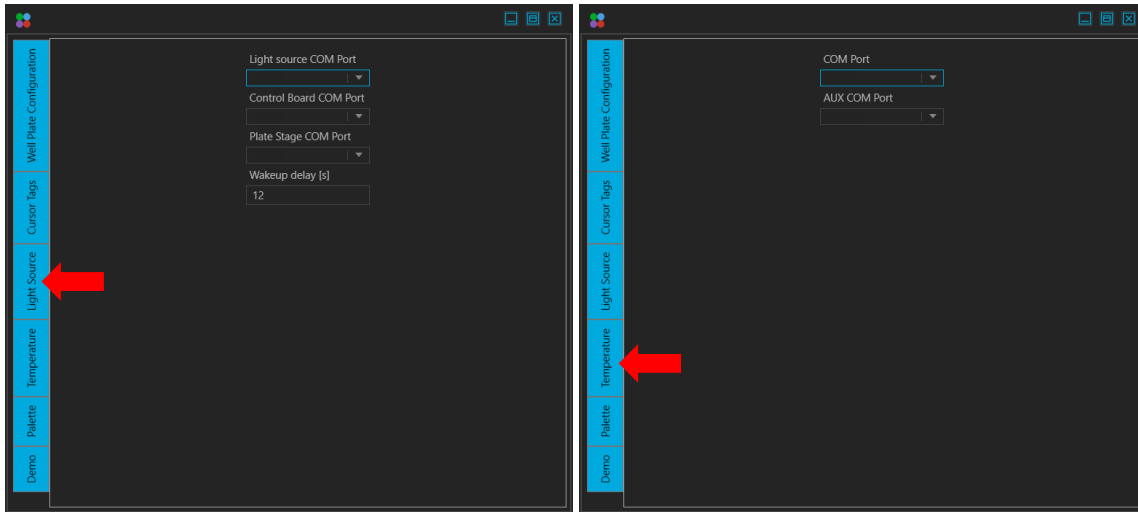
Well Plate Configuration
Cursor Tags
Light Source
Temperature
Palette
Demo

Light source COM Port

Control Board COM Port

Plate Stage COM Port

Wakeup delay [s]
12

Well Plate Configuration
Cursor Tags
Light Source
Temperature
Palette
Demo

COM Port

AUX COM Port